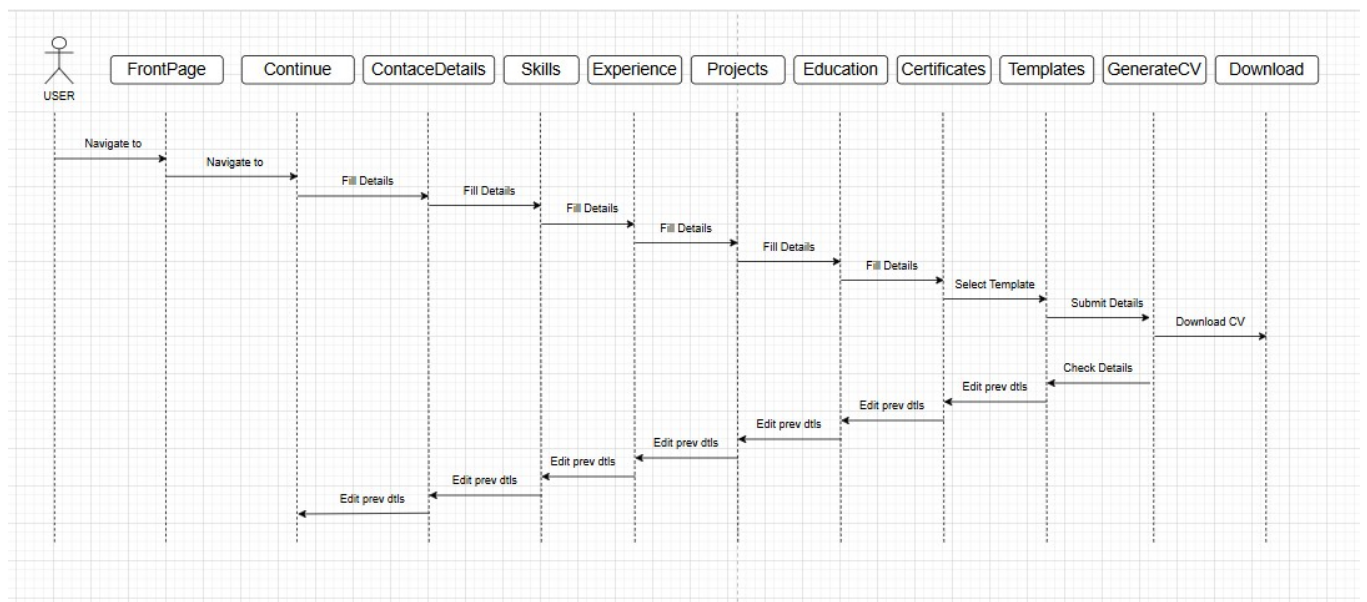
USER

FrontPage

Continue

ContaceDetails

Skills

Experience

Projects

Education

Certificates

Templates

GenerateCV

Download

Navigate to

Navigate to

Fill Details

Fill Details

Fill Details

Fill Details

Fill Details

Fill Details

Select Template

Submit Details

Download CV

Check Details

Edit prev dtls

Edit prev dtls

Edit prev dtls

Edit prev dtls

Edit prev dtls

Edit prev dtls

Edit prev dtls